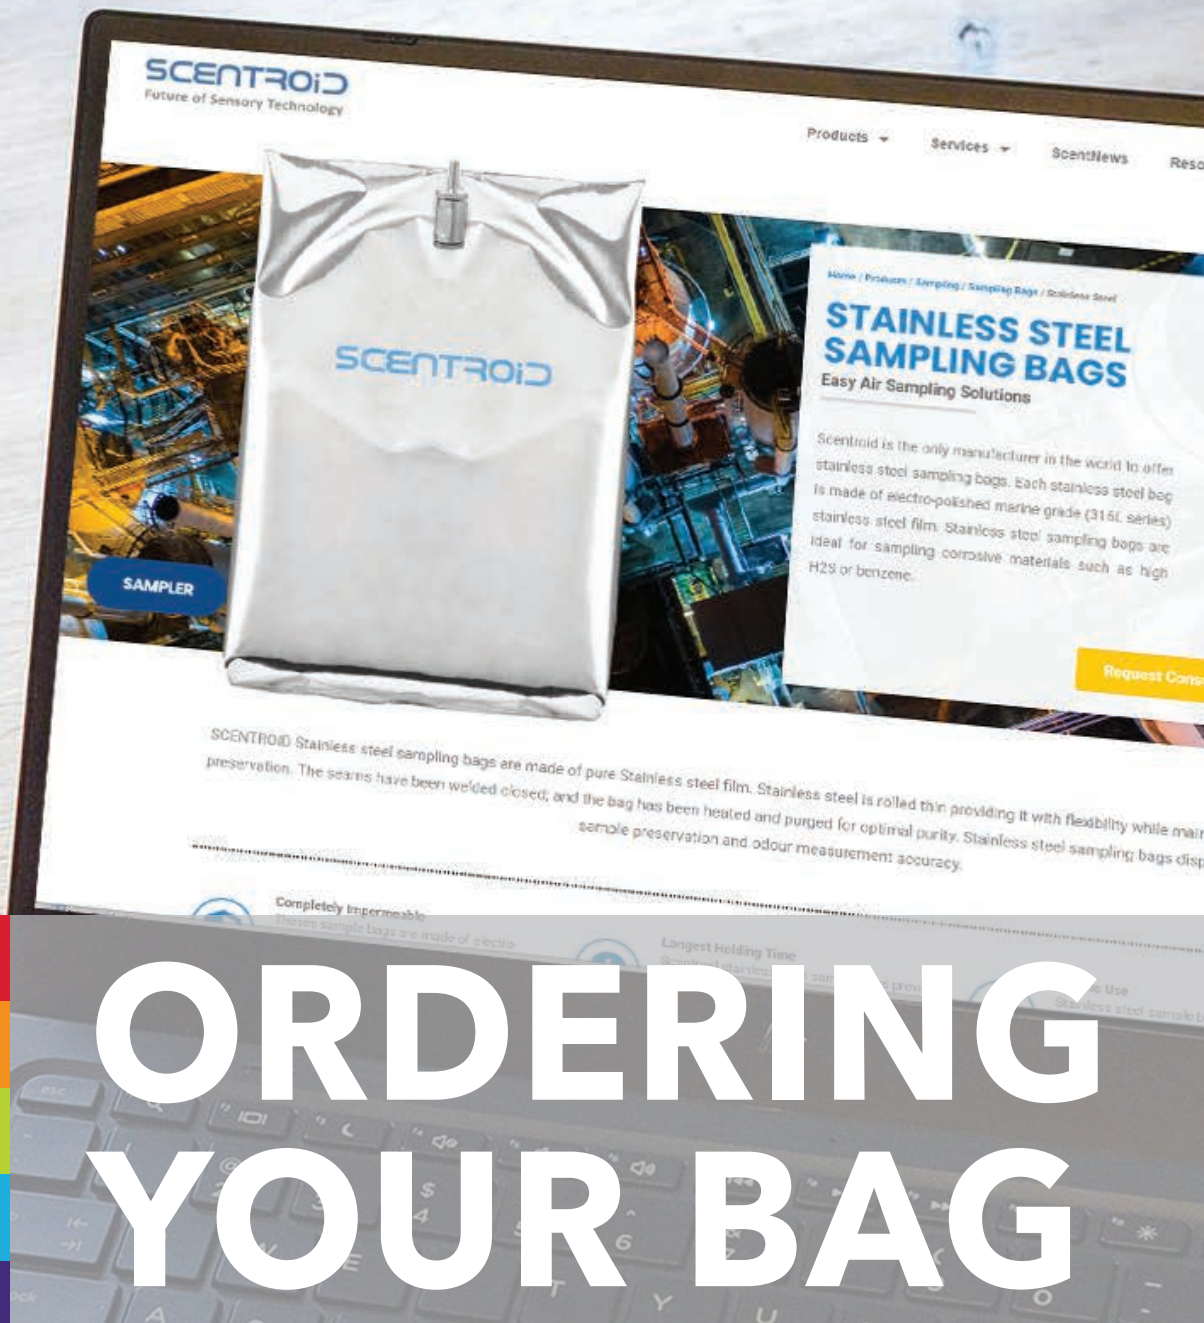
SCENTROID
Future of Sensory Technology

Products Services ScentNews Reso

SCENTROID

SAMPLER

Home / Products / Sampling / Sampling Bags / Stainless Steel

STAINLESS STEEL SAMPLING BAGS
Easy Air Sampling Solutions

Scentroid is the only manufacturer in the world to offer stainless steel sampling bags. Each stainless steel bag is made of electro-polished marine grade (316L series) stainless steel film. Stainless steel sampling bags are ideal for sampling corrosive materials such as high H2S or benzene.

Request Cons

SCENTROID Stainless steel sampling bags are made of pure Stainless steel film. Stainless steel is rolled thin providing it with flexibility while main preservation. The seams have been welded closed, and the bag has been heated and purged for optimal purity. Stainless steel sampling bags disp sample preservation and odour measurement accuracy.

Completely Impermeable
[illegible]

Longest Holding Time
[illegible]

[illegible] Use
Stainless steel sample b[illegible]

ORDERING YOUR BAG